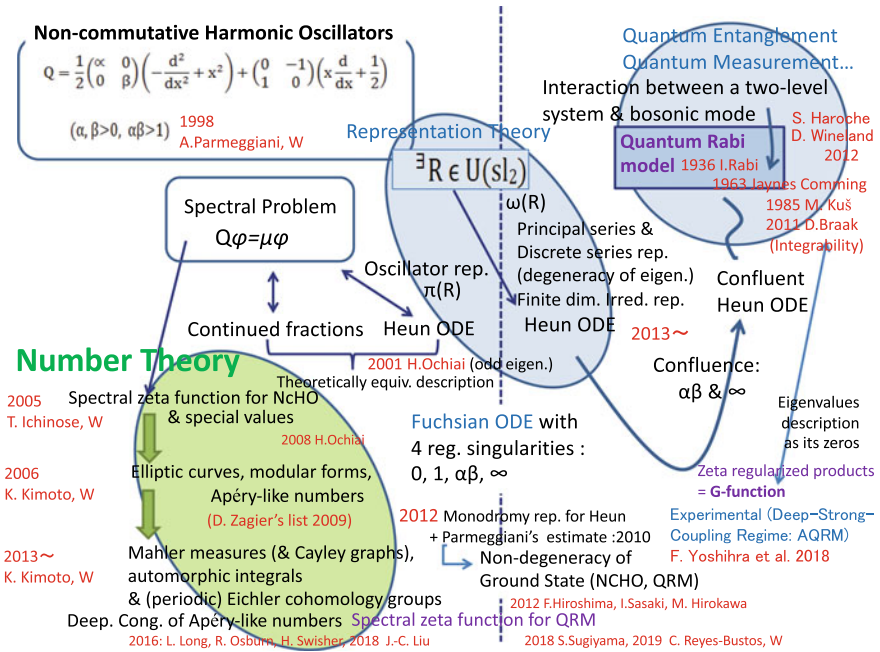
Non-commutative Harmonic Oscillators

$Q = \frac{1}{2}\begin{pmatrix} \alpha & 0 \\ 0 & \beta \end{pmatrix}\left(-\frac{d^2}{dx^2}+x^2\right)+\begin{pmatrix} 0 & -1 \\ 1 & 0 \end{pmatrix}\left(x\frac{d}{dx}+\frac{1}{2}\right)$

$(\alpha, \beta>0,\ \alpha\beta>1)$ 1998 A.Parmeggiani, W

Quantum Entanglement
Quantum Measurement…
Interaction between a two-level system & bosonic mode
S. Haroche
D. Wineland
2012
Quantum Rabi model 1936 I.Rabi
1963 Jaynes Comming
1985 M. Kuš
2011 D.Braak (Integrability)

Representation Theory
$^{\exists}R \in U(sl_2)$
ω(R)
Principal series & Discrete series rep. (degeneracy of eigen.)
Finite dim. Irred. rep.
Heun ODE

Spectral Problem
$Q\varphi=\mu\varphi$

Oscillator rep. π(R)

Continued fractions Heun ODE

Confluent Heun ODE
2013～
Confluence: αβ & ∞

Number Theory
2001 H.Ochiai (odd eigen.)
Theoretically equiv. description

2005 T. Ichinose, W
Spectral zeta function for NcHO & special values
2008 H.Ochiai

2006 K. Kimoto, W
Elliptic curves, modular forms, Apéry-like numbers
(D. Zagier's list 2009)

2013～ K. Kimoto, W
Mahler measures (& Cayley graphs), automorphic integrals & (periodic) Eichler cohomology groups
Deep. Cong. of Apéry-like numbers
2016: L. Long, R. Osburn, H. Swisher, 2018 J.-C. Liu

Fuchsian ODE with 4 reg. singularities : 0, 1, αβ, ∞

2012 Monodromy rep. for Heun
+ Parmeggiani's estimate :2010
Non-degeneracy of Ground State (NCHO, QRM)
2012 F.Hiroshima, I.Sasaki, M. Hirokawa
Spectral zeta function for QRM
2018 S.Sugiyama, 2019 C. Reyes-Bustos, W

Eigenvalues description as its zeros
Zeta regularized products = G-function
Experimental (Deep-Strong-Coupling Regime: AQRM)
F. Yoshihra et al. 2018